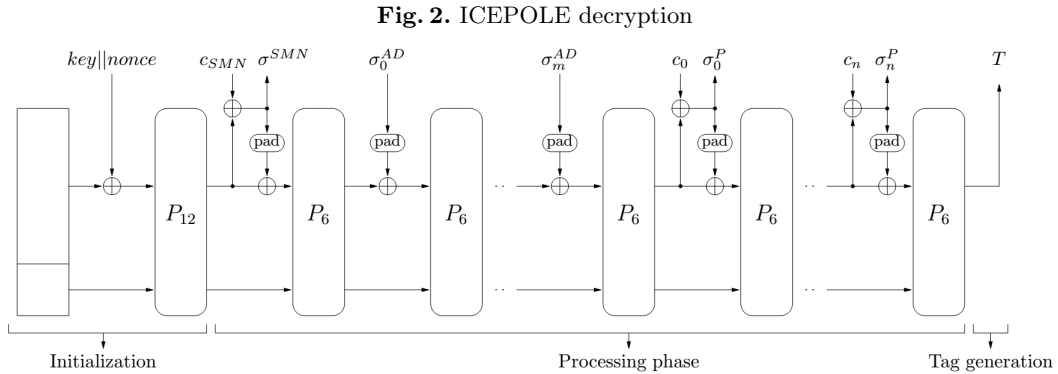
**Fig. 2.** ICEPOLE decryption

$key||nonce$

$c_{SMN}$ $\sigma^{SMN}$

$\sigma_0^{AD}$

$\sigma_m^{AD}$

$c_0$ $\sigma_0^P$

$c_n$ $\sigma_n^P$

$T$

pad

pad

pad

pad

pad

pad

$P_{12}$

$P_6$

$P_6$

$P_6$

$P_6$

$P_6$

Initialization

Processing phase

Tag generation